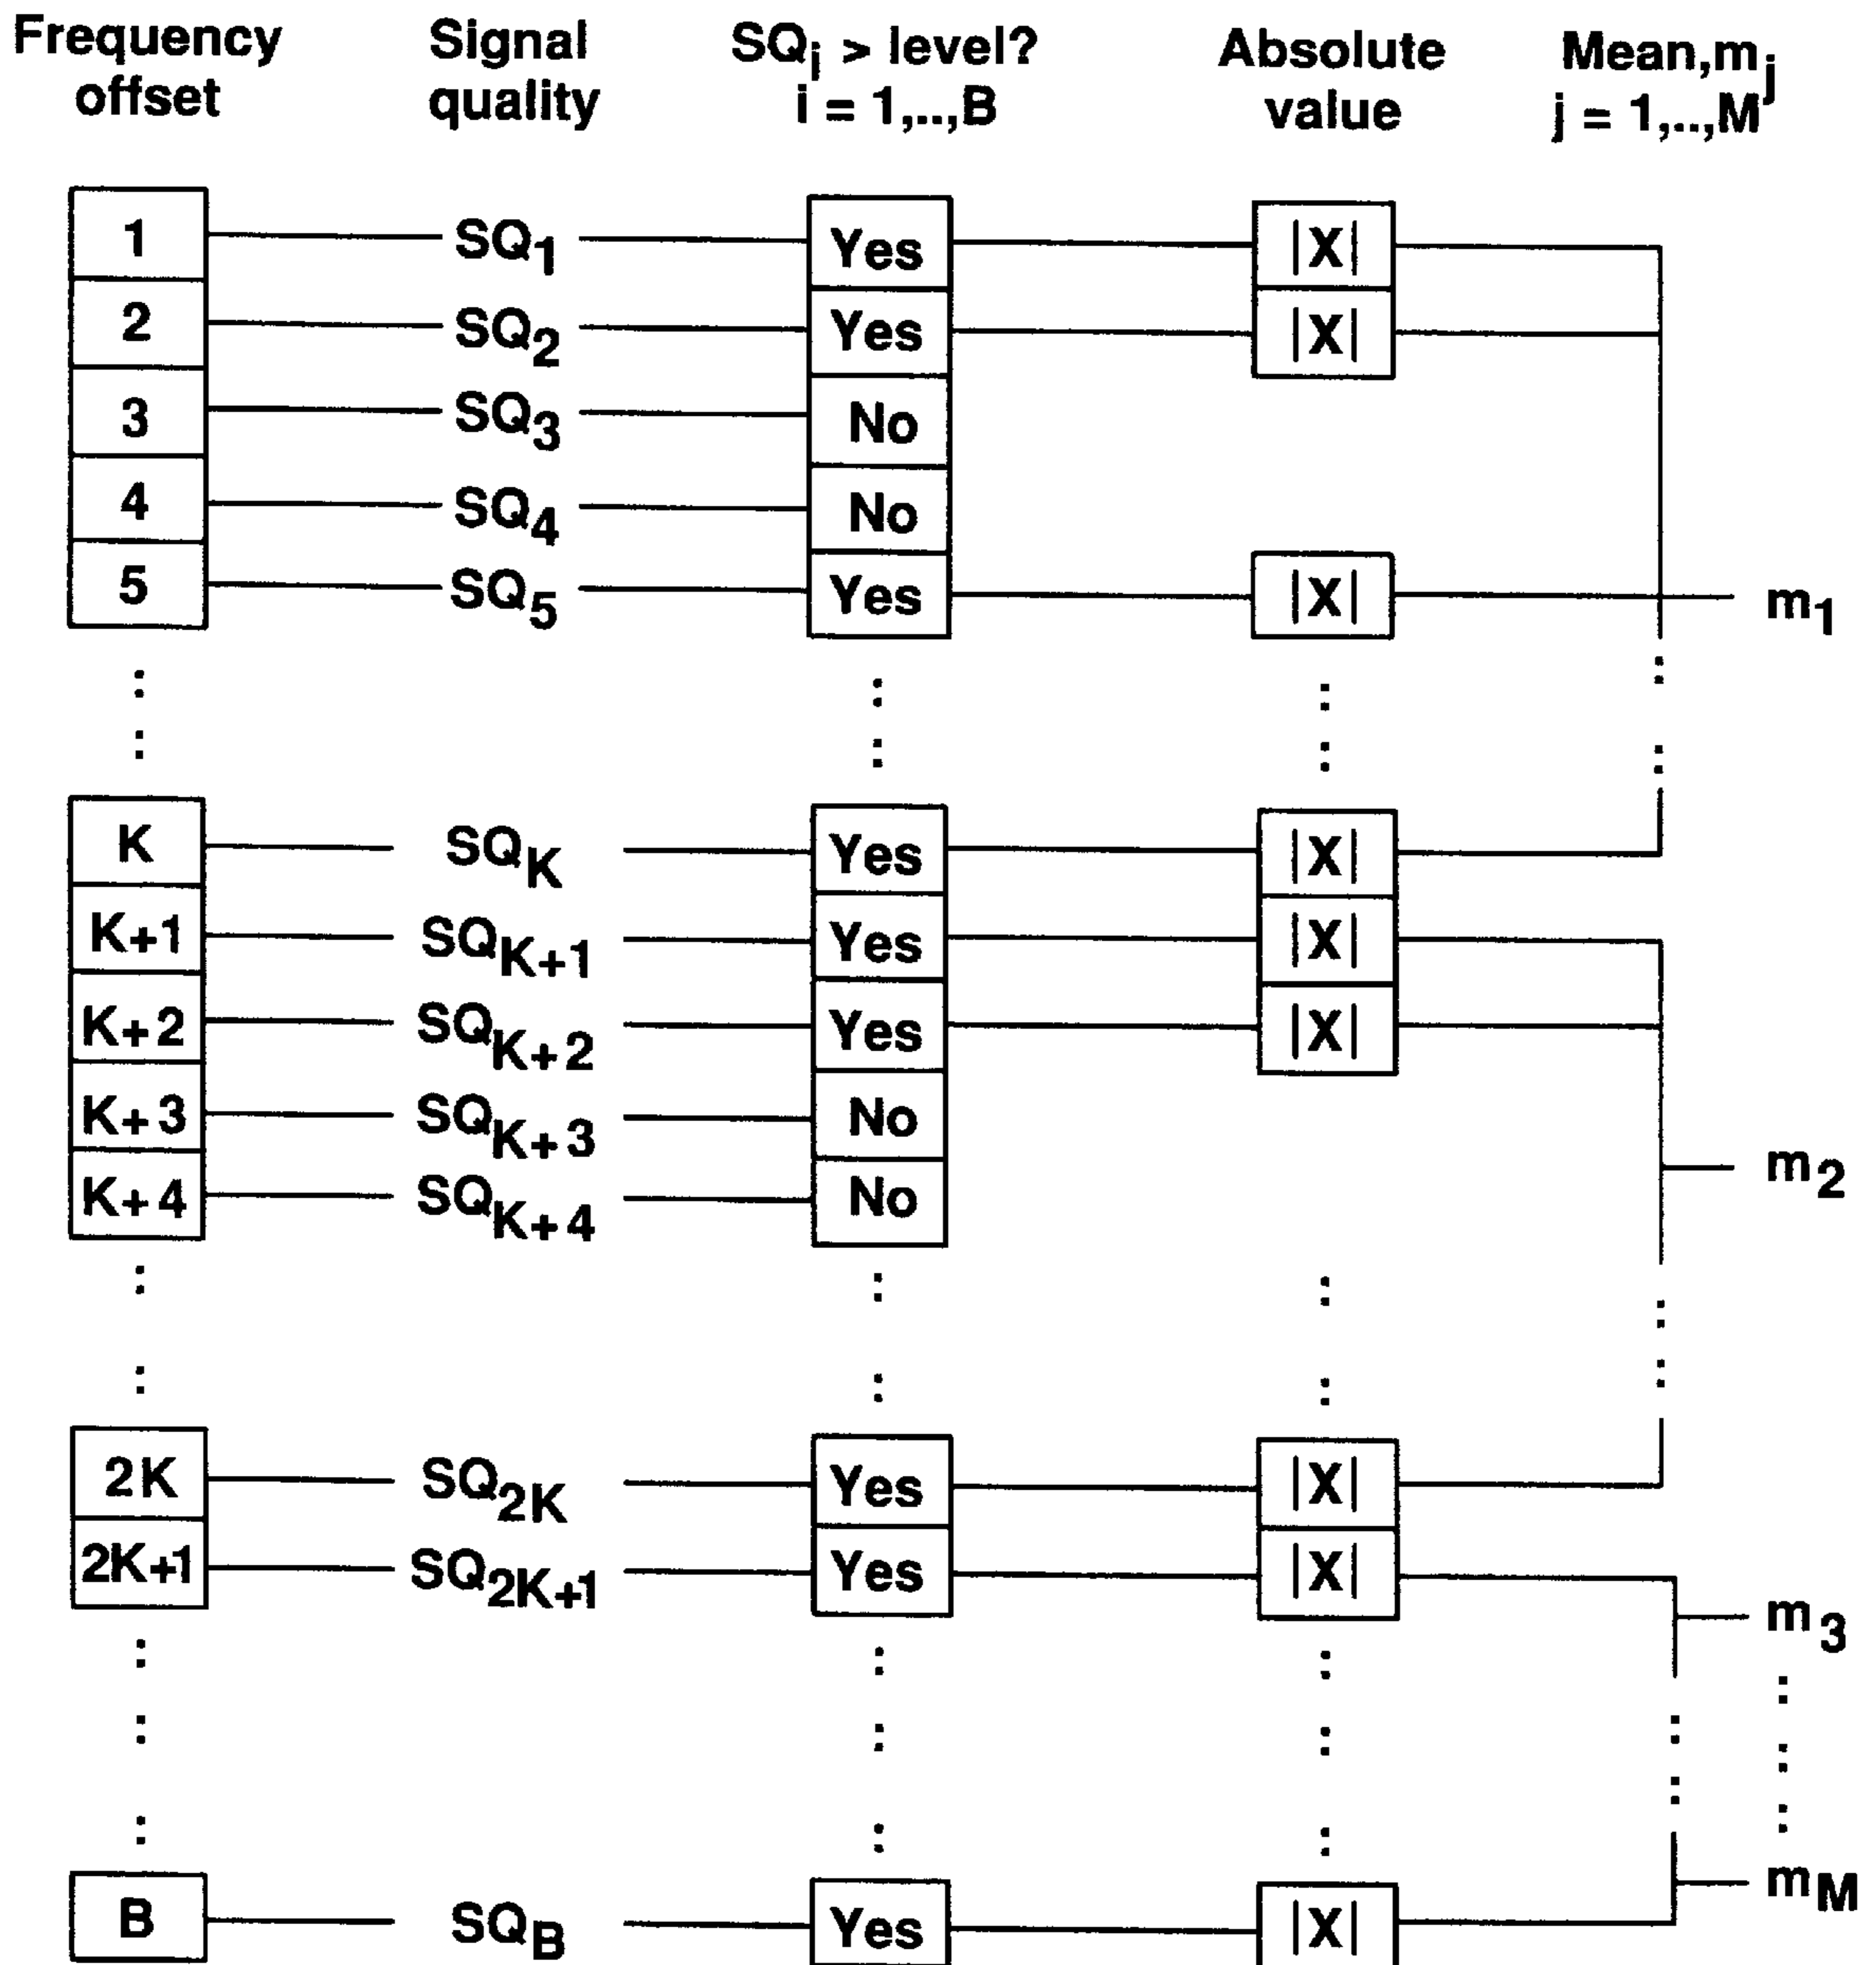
Frequency offset

Signal quality

$SQ_i$ > level? i = 1,..,B

Absolute value

Mean,$m_j$ j = 1,..,M

1 — $SQ_1$ — Yes — |X|
2 — $SQ_2$ — Yes — |X|
3 — $SQ_3$ — No
4 — $SQ_4$ — No
5 — $SQ_5$ — Yes — |X| — $m_1$

K — $SQ_K$ — Yes — |X|
K+1 — $SQ_{K+1}$ — Yes — |X|
K+2 — $SQ_{K+2}$ — Yes — |X|
K+3 — $SQ_{K+3}$ — No
K+4 — $SQ_{K+4}$ — No
$m_2$

2K — $SQ_{2K}$ — Yes — |X|
2K+1 — $SQ_{2K+1}$ — Yes — |X|
$m_3$

B — $SQ_B$ — Yes — |X|
$m_M$